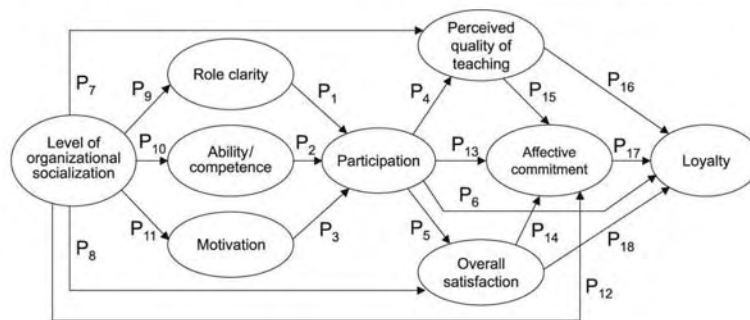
Level of organizational socialization

$P_7$

$P_9$

$P_{10}$

$P_{11}$

$P_8$

Role clarity

Ability/ competence

Motivation

$P_1$

$P_2$

$P_3$

Participation

$P_4$

$P_{13}$

$P_6$

$P_5$

Perceived quality of teaching

$P_{15}$

$P_{16}$

Affective commitment

$P_{17}$

$P_{14}$

Overall satisfaction

$P_{18}$

$P_{12}$

Loyalty